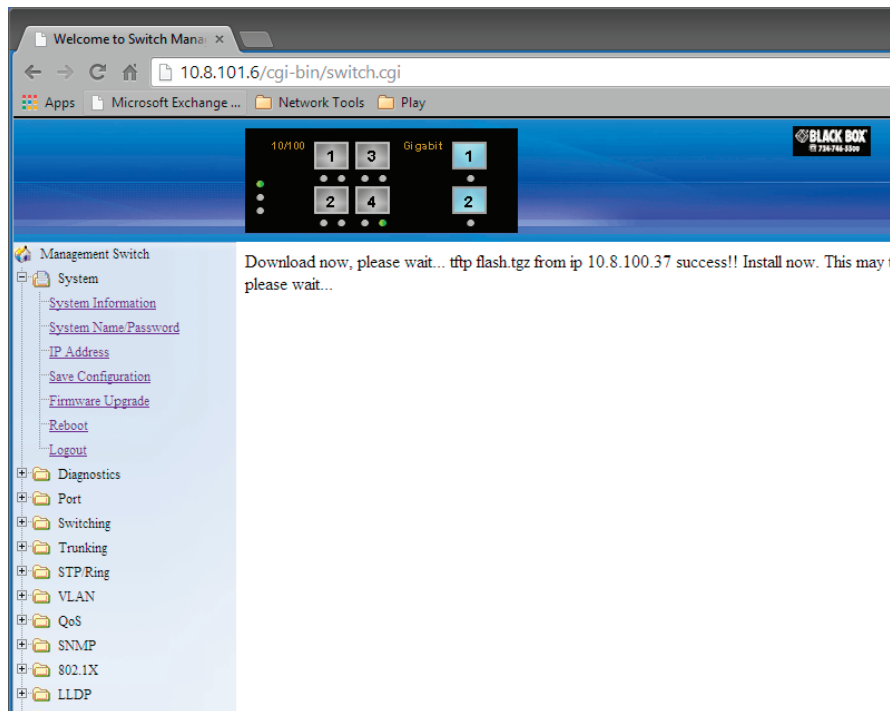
Welcome to Switch Mana ×

10.8.101.6/cgi-bin/switch.cgi

Apps Microsoft Exchange ... Network Tools Play

10/100 1 3 Gigabit 1 2 4 2

BLACK BOX 724-746-5500

Management Switch
System
System Information
System Name/Password
IP Address
Save Configuration
Firmware Upgrade
Reboot
Logout
Diagnostics
Port
Switching
Trunking
STP/Ring
VLAN
QoS
SNMP
802.1X
LLDP

Download now, please wait... tftp flash.tgz from ip 10.8.100.37 success!! Install now. This may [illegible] please wait...